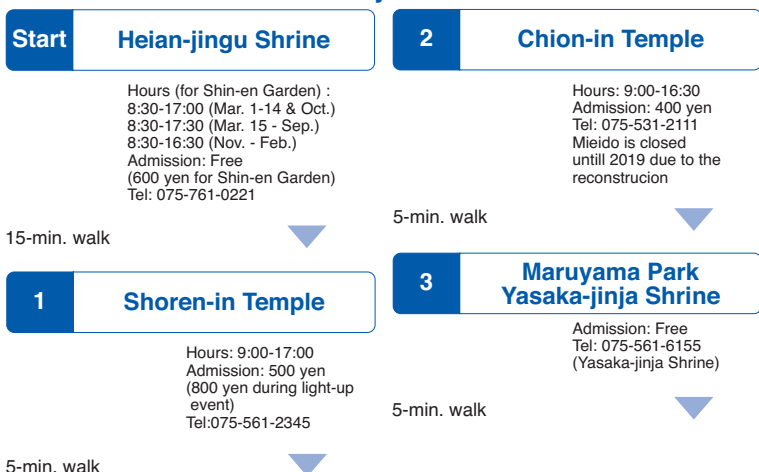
Start Heian-jingu Shrine

Hours (for Shin-en Garden) :
8:30-17:00 (Mar. 1-14 & Oct.)
8:30-17:30 (Mar. 15 - Sep.)
8:30-16:30 (Nov. - Feb.)
Admission: Free
(600 yen for Shin-en Garden)
Tel: 075-761-0221

15-min. walk

1 Shoren-in Temple

Hours: 9:00-17:00
Admission: 500 yen
(800 yen during light-up event)
Tel:075-561-2345

5-min. walk

2 Chion-in Temple

Hours: 9:00-16:30
Admission: 400 yen
Tel: 075-531-2111
Mieido is closed untill 2019 due to the reconstrucion

5-min. walk

3 Maruyama Park Yasaka-jinja Shrine

Admission: Free
Tel: 075-561-6155
(Yasaka-jinja Shrine)

5-min. walk